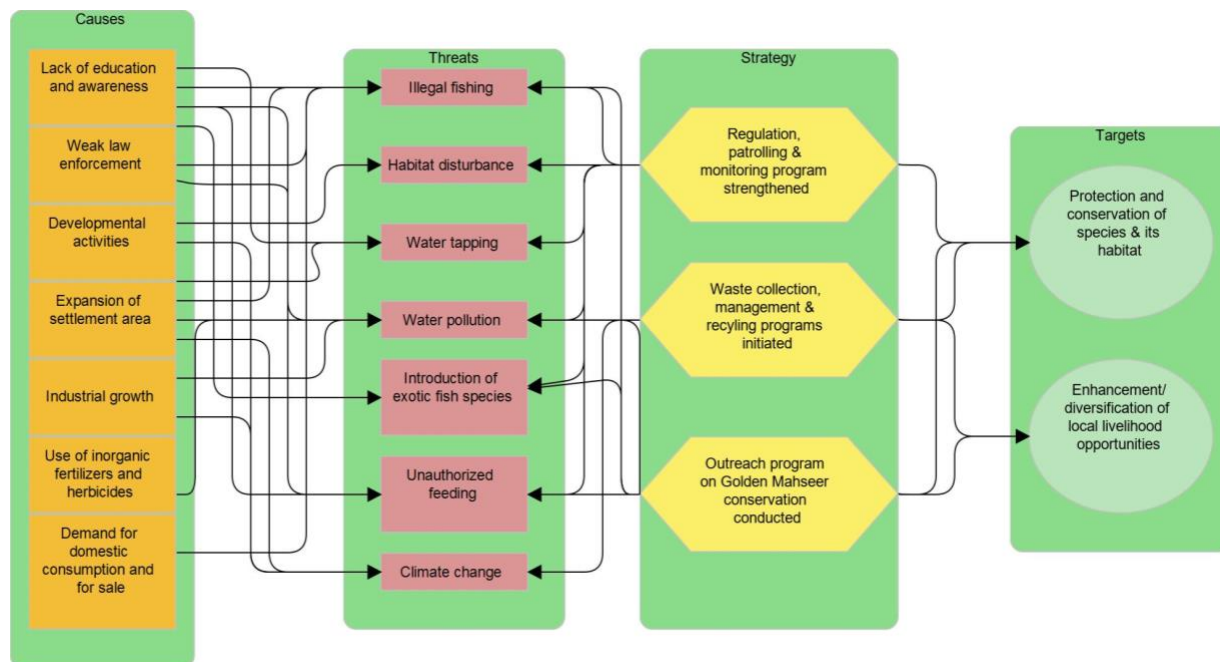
Causes

Lack of education and awareness

Weak law enforcement

Developmental activities

Expansion of settlement area

Industrial growth

Use of inorganic fertilizers and herbicides

Demand for domestic consumption and for sale

Threats

Illegal fishing

Habitat disturbance

Water tapping

Water pollution

Introduction of exotic fish species

Unauthorized feeding

Climate change

Strategy

Regulation, patrolling & monitoring program strengthened

Waste collection, management & recyling programs initiated

Outreach program on Golden Mahseer conservation conducted

Targets

Protection and conservation of species & its habitat

Enhancement/ diversification of local livelihood opportunities